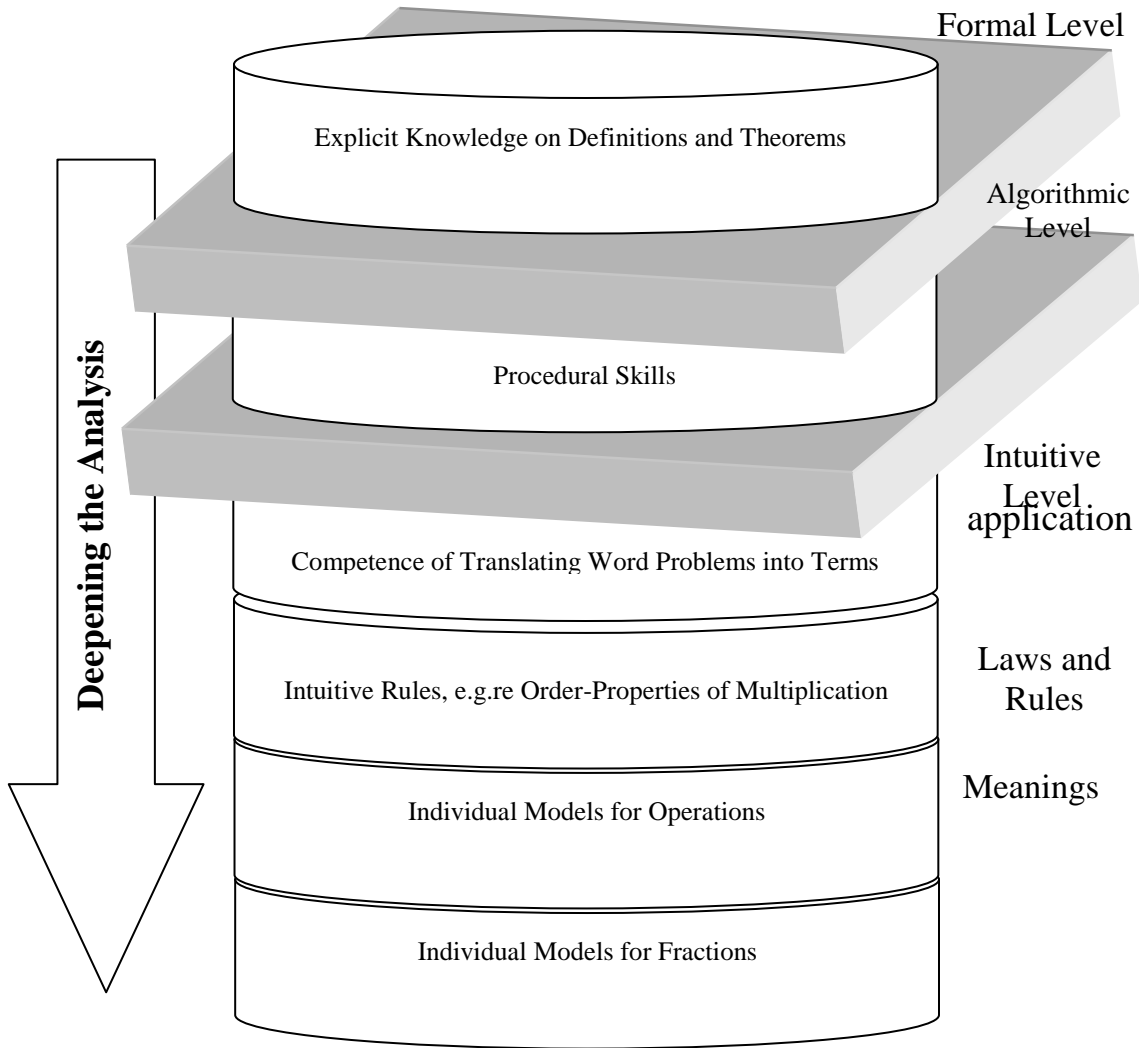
Formal Level

Explicit Knowledge on Definitions and Theorems

Algorithmic Level

Deepening the Analysis

Procedural Skills

Intuitive Level

application

Competence of Translating Word Problems into Terms

Laws and Rules

Intuitive Rules, e.g.re Order-Properties of Multiplication

Meanings

Individual Models for Operations

Individual Models for Fractions